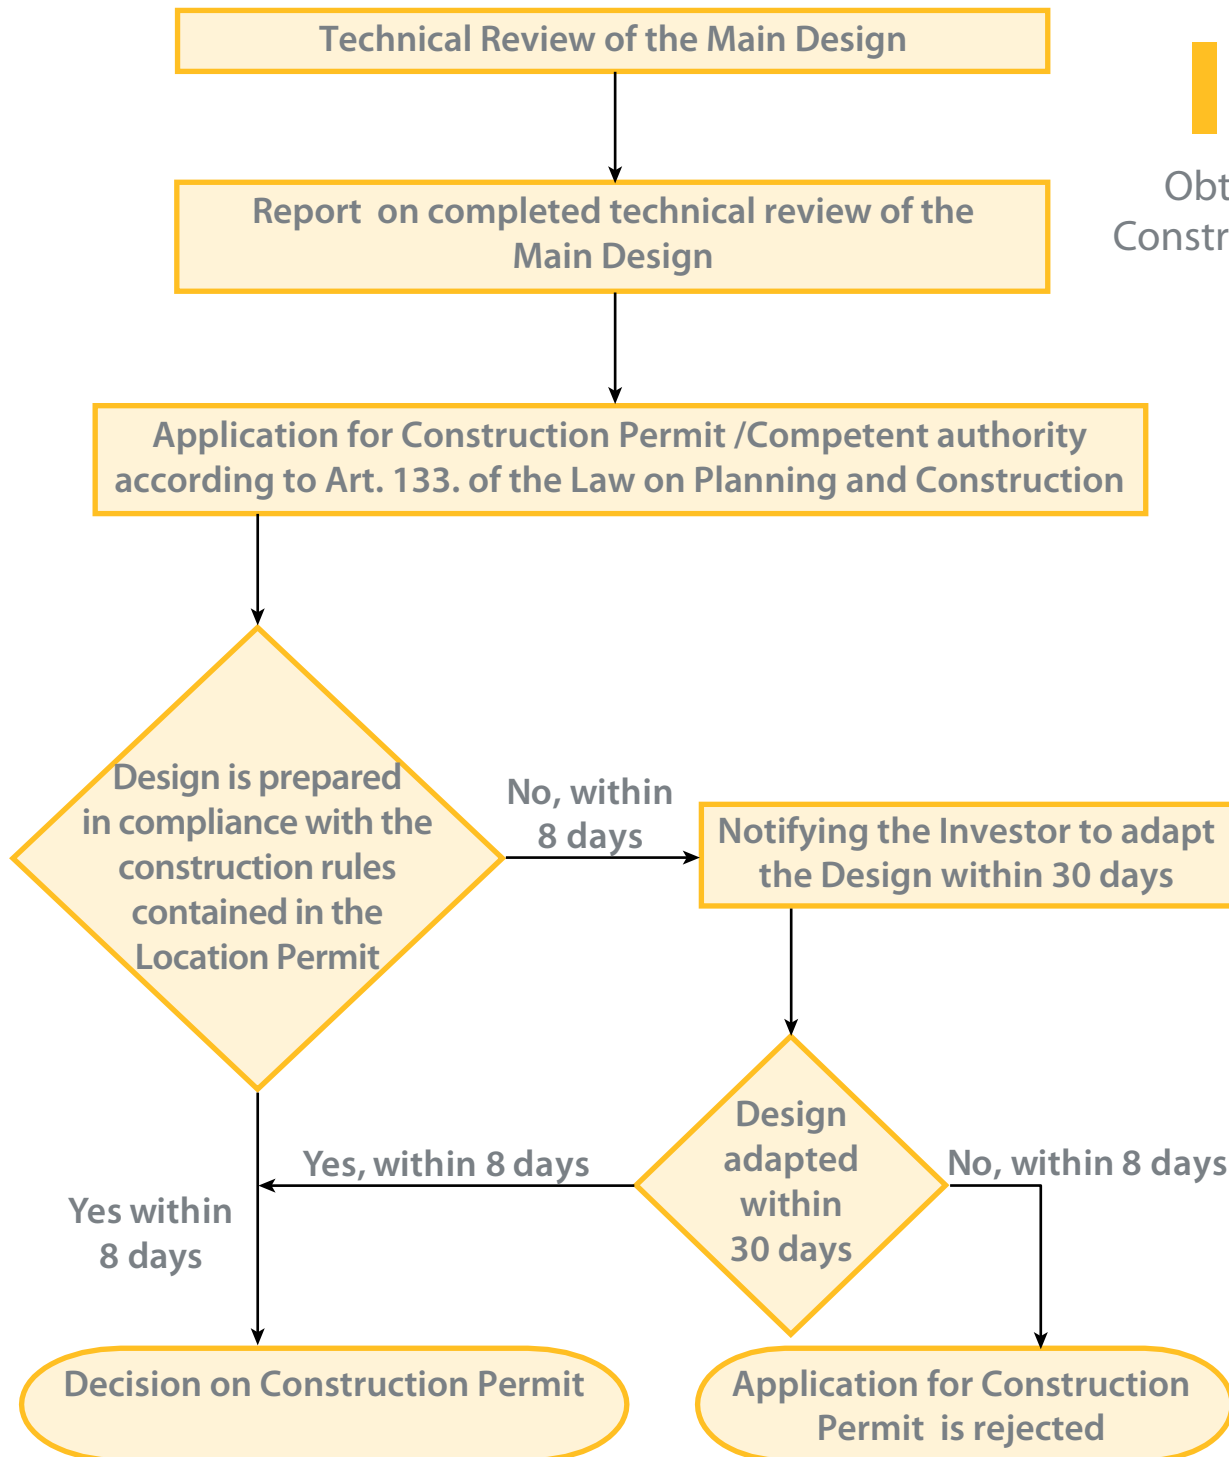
Technical Review of the Main Design

Obt
Constr

Report on completed technical review of the Main Design

Application for Construction Permit /Competent authority according to Art. 133. of the Law on Planning and Construction

Design is prepared in compliance with the construction rules contained in the Location Permit

No, within 8 days

Notifying the Investor to adapt the Design within 30 days

Design adapted within 30 days

Yes, within 8 days

No, within 8 days

Yes within 8 days

Decision on Construction Permit

Application for Construction Permit is rejected